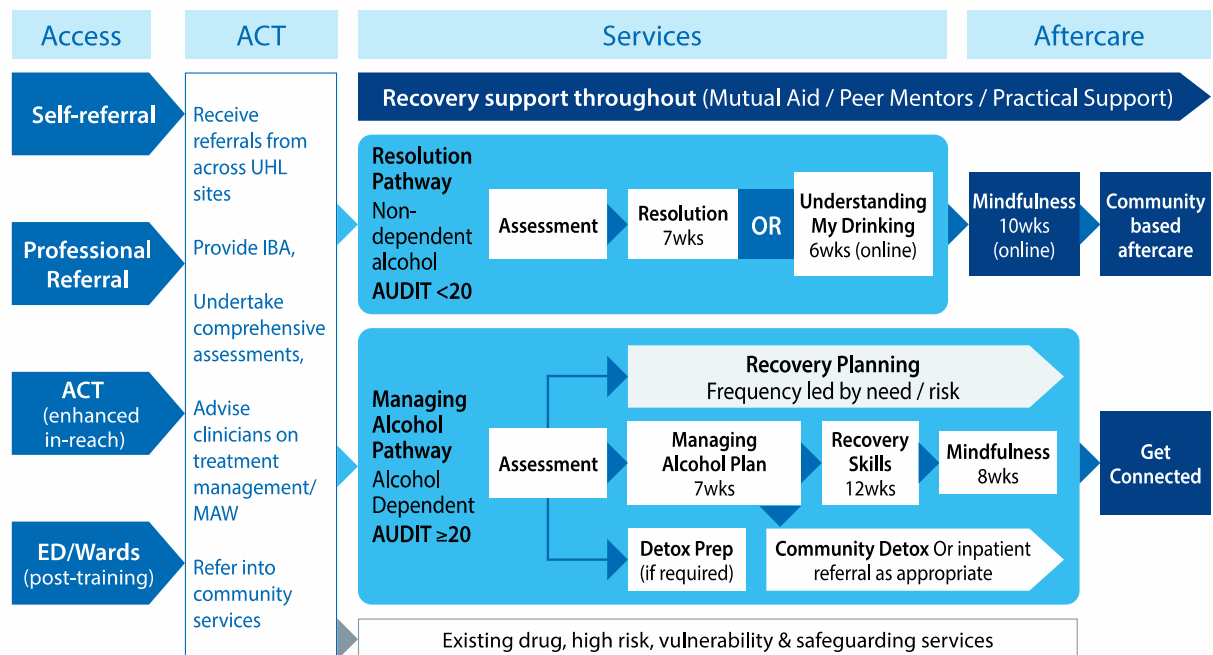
Access

ACT

Services

Aftercare

Self-referral

Professional Referral

ACT (enhanced in-reach)

ED/Wards (post-training)

Receive referrals from across UHL sites

Provide IBA,

Undertake comprehensive assessments,

Advise clinicians on treatment management/ MAW

Refer into community services

Recovery support throughout (Mutual Aid / Peer Mentors / Practical Support)

Resolution Pathway Non-dependent alcohol AUDIT <20

Assessment

Resolution 7wks

OR

Understanding My Drinking 6wks (online)

Mindfulness 10wks (online)

Community based aftercare

Managing Alcohol Pathway Alcohol Dependent AUDIT ≥20

Assessment

Recovery Planning Frequency led by need / risk

Managing Alcohol Plan 7wks

Recovery Skills 12wks

Mindfulness 8wks

Get Connected

Detox Prep (if required)

Community Detox Or inpatient referral as appropriate

Existing drug, high risk, vulnerability & safeguarding services